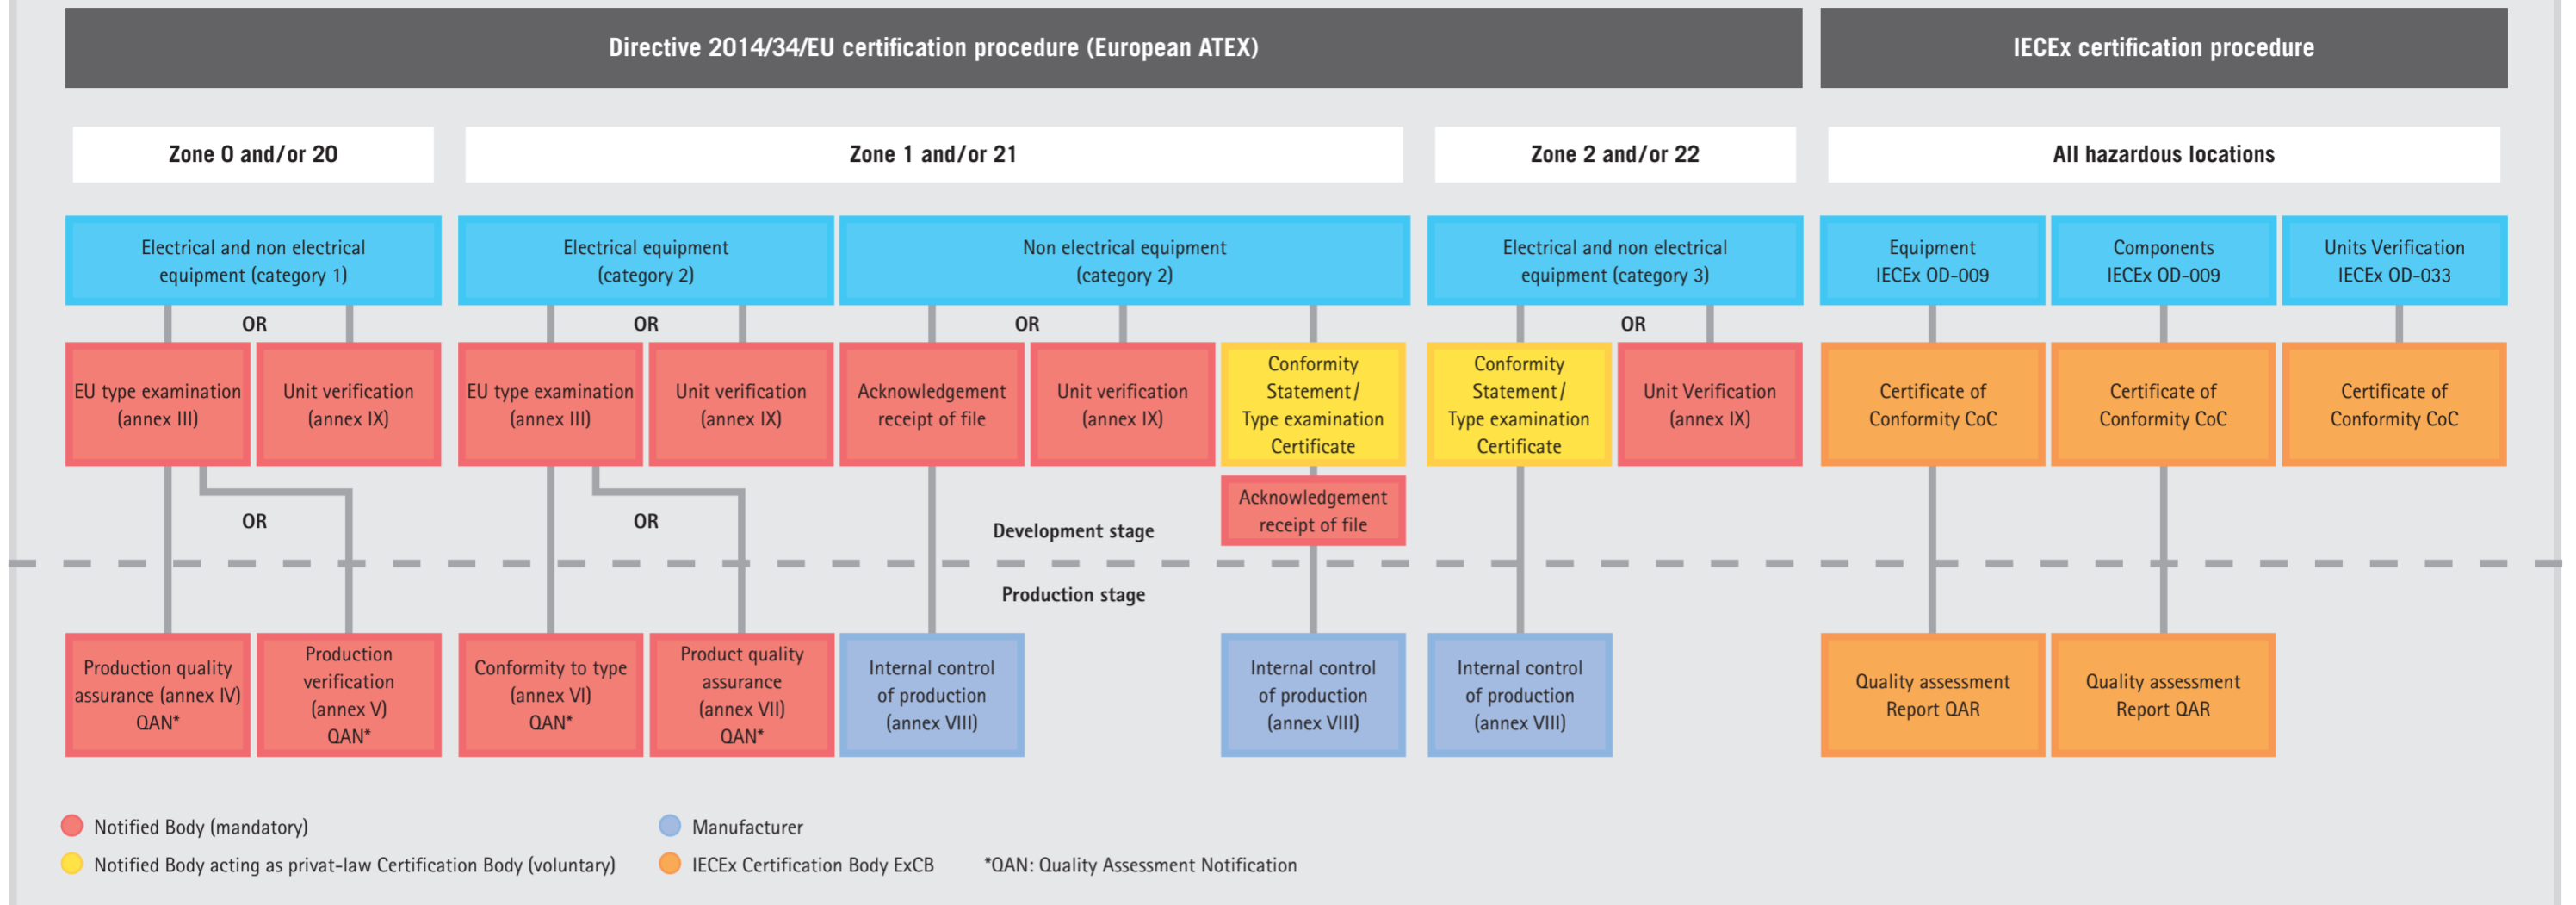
Directive 2014/34/EU certification procedure (European ATEX)

IECEx certification procedure

Zone 0 and/or 20

Zone 1 and/or 21

Zone 2 and/or 22

All hazardous locations

Electrical and non electrical equipment (category 1)

Electrical equipment (category 2)

Non electrical equipment (category 2)

Electrical and non electrical equipment (category 3)

Equipment IECEx OD-009

Components IECEx OD-009

Units Verification IECEx OD-033

OR

OR

OR

OR

EU type examination (annex III)

Unit verification (annex IX)

EU type examination (annex III)

Unit verification (annex IX)

Acknowledgement receipt of file

Unit verification (annex IX)

Conformity Statement/ Type examination Certificate

Conformity Statement/ Type examination Certificate

Unit Verification (annex IX)

Certificate of Conformity CoC

Certificate of Conformity CoC

Certificate of Conformity CoC

Acknowledgement receipt of file

OR

OR

Development stage

Production stage

Production quality assurance (annex IV) QAN*

Production verification (annex V) QAN*

Conformity to type (annex VI) QAN*

Product quality assurance (annex VII) QAN*

Internal control of production (annex VIII)

Internal control of production (annex VIII)

Internal control of production (annex VIII)

Quality assessment Report QAR

Quality assessment Report QAR

Notified Body (mandatory)

Manufacturer

Notified Body acting as privat-law Certification Body (voluntary)

IECEx Certification Body ExCB

*QAN: Quality Assessment Notification